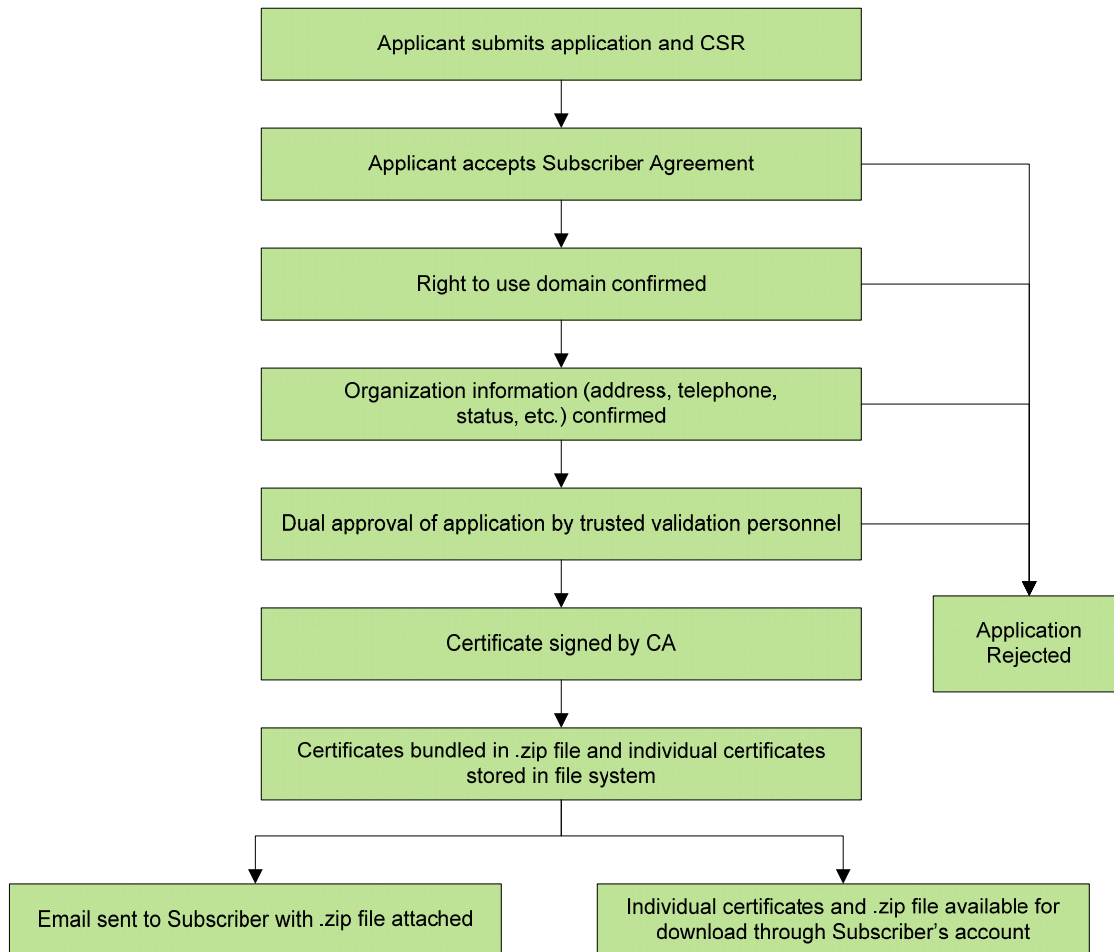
Applicant submits application and CSR

Applicant accepts Subscriber Agreement

Right to use domain confirmed

Organization information (address, telephone, status, etc.) confirmed

Dual approval of application by trusted validation personnel

Certificate signed by CA

Application Rejected

Certificates bundled in .zip file and individual certificates stored in file system

Email sent to Subscriber with .zip file attached

Individual certificates and .zip file available for download through Subscriber's account